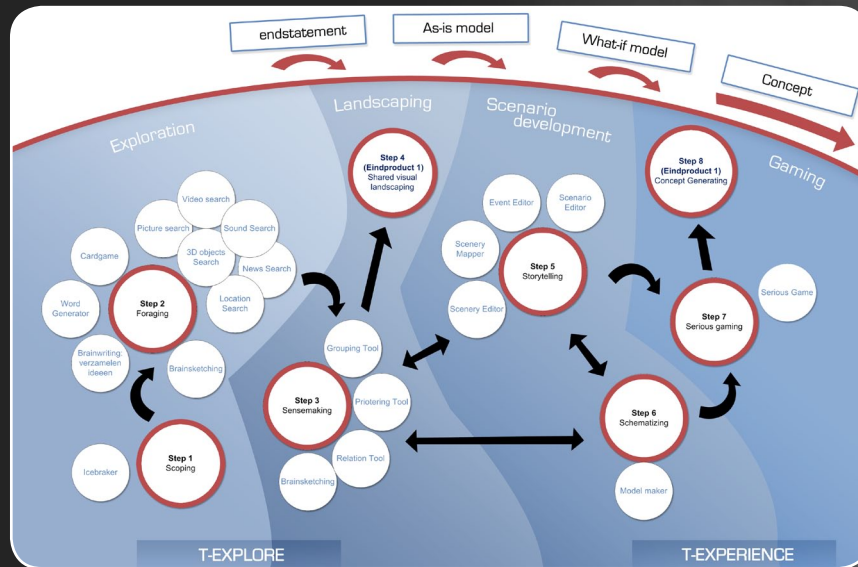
endstatement

As-is model

What-if model

Concept

Exploration

Landscaping

Scenario development

Gaming

Step 4 (Eindproduct 1) Shared visual landscaping

Step 8 (Eindproduct 1) Concept Generating

Video search

Picture search

Sound Search

3D objects Search

News Search

Location Search

Cardgame

Word Generator

Step 2 Foraging

Brainwriting: verzamelen ideeen

Brainsketching

Step 1 Scoping

Icebraker

Grouping Tool

Step 3 Sensemaking

Priotering Tool

Relation Tool

Brainsketching

Event Editor

Scenario Editor

Scenery Mapper

Step 5 Storytelling

Scenery Editor

Step 6 Schematizing

Model maker

Step 7 Serious gaming

Serious Game

T-EXPLORE

T-EXPERIENCE